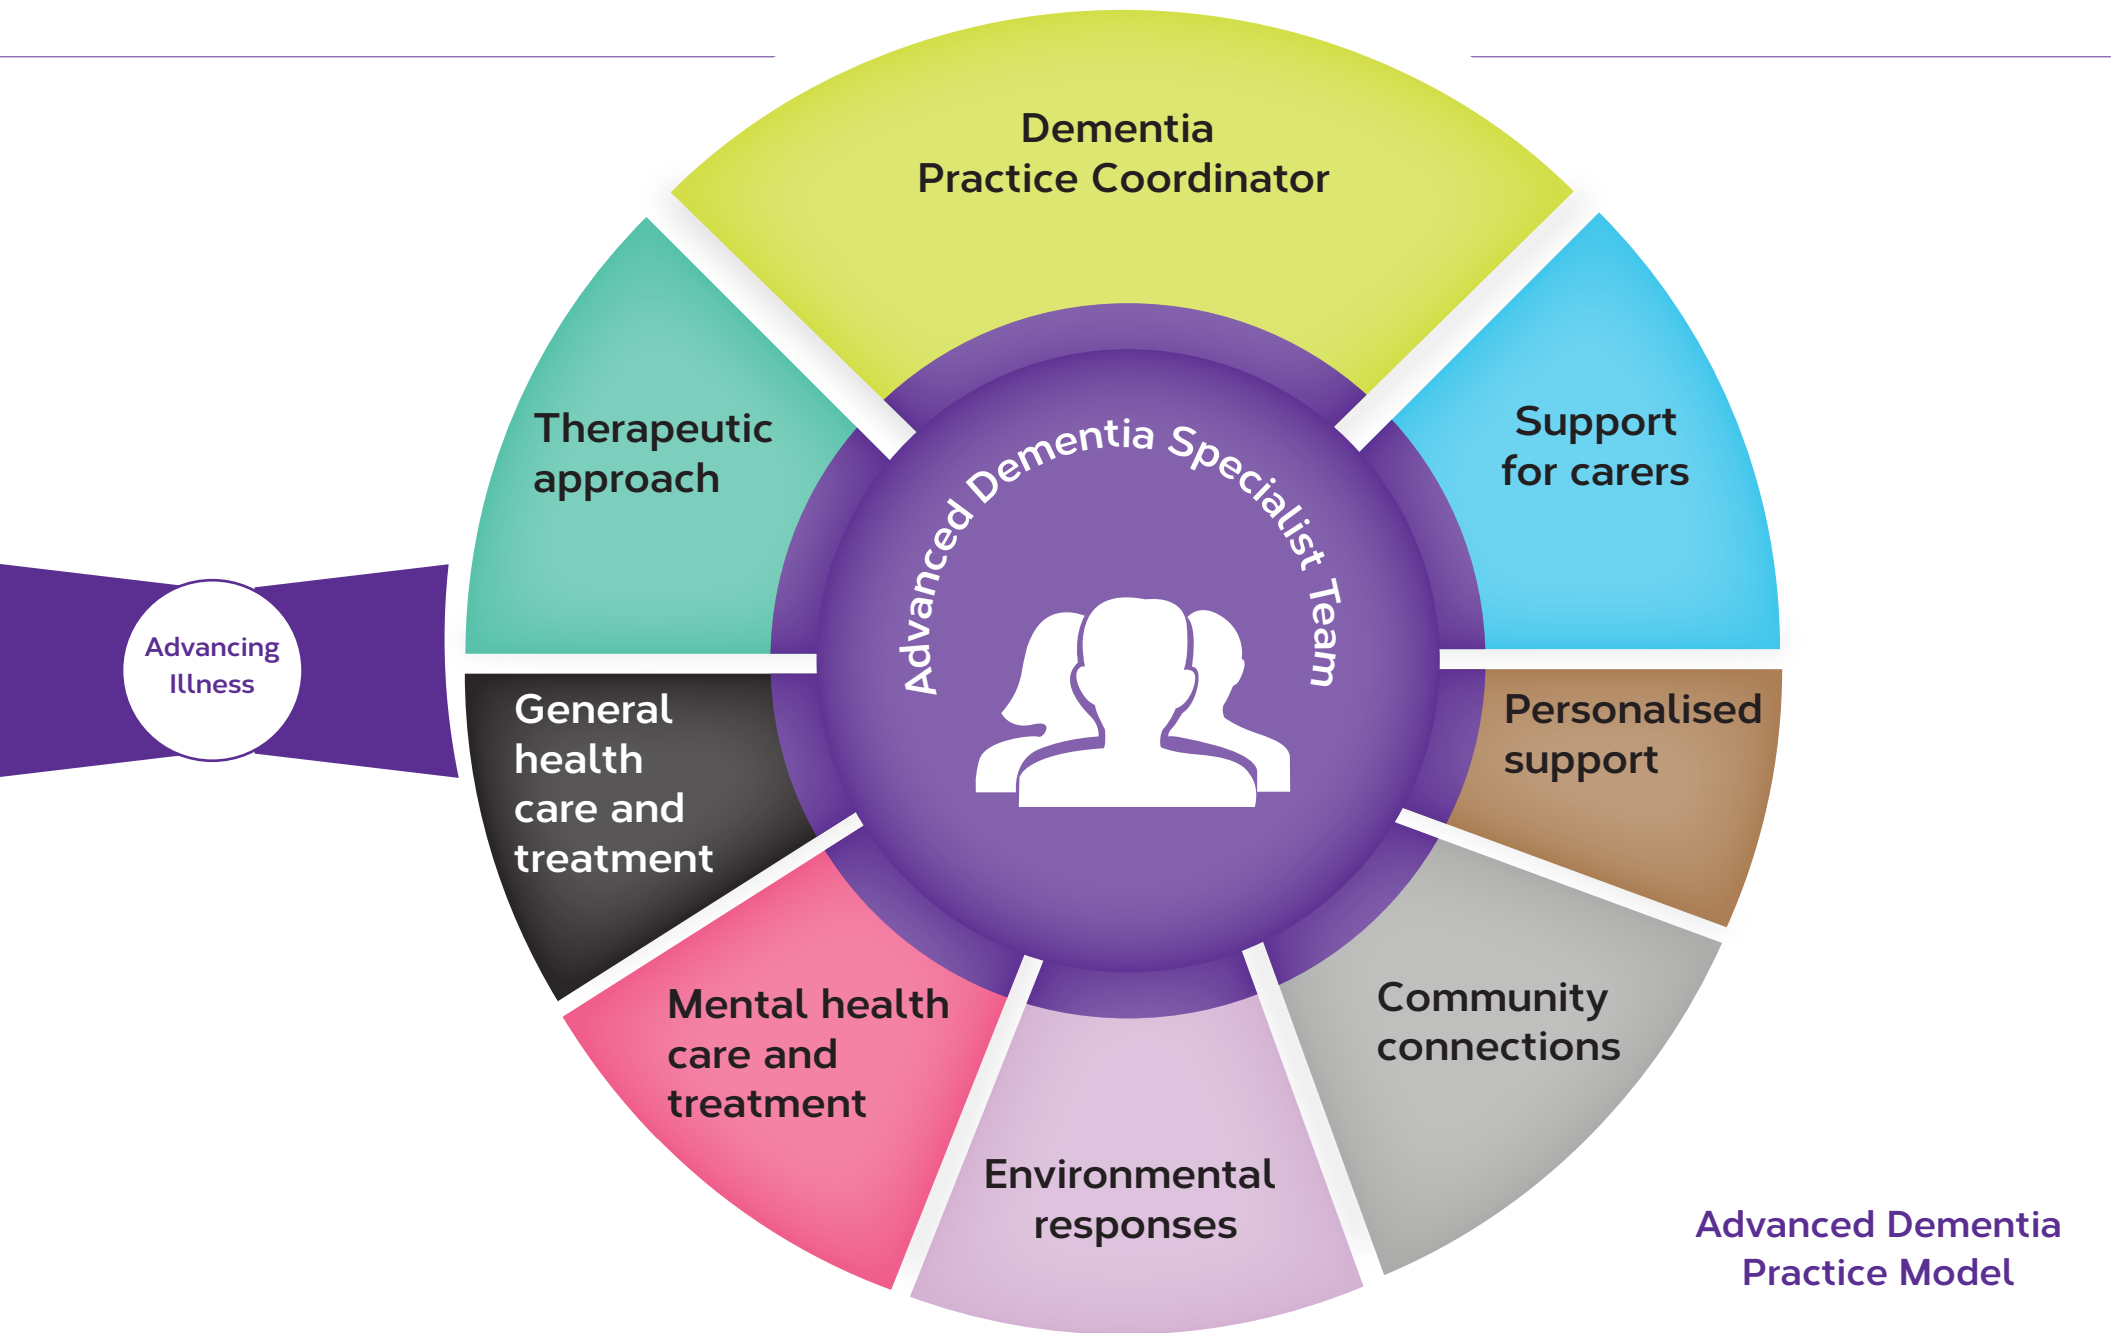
Dementia Practice Coordinator

Support for carers

Personalised support

Community connections

Environmental responses

Mental health care and treatment

General health care and treatment

Therapeutic approach

Advancing Illness

Advanced Dementia Specialist Team

Advanced Dementia Practice Model